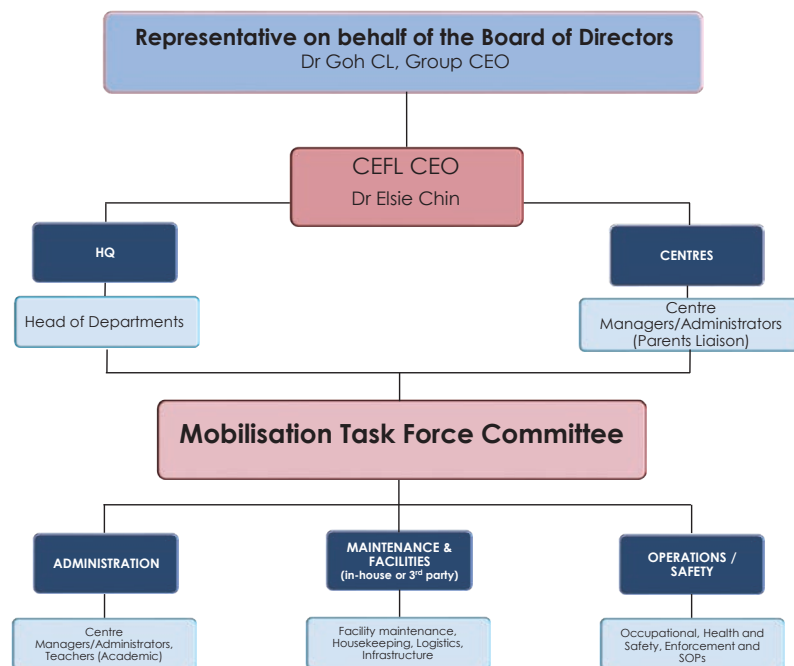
Representative on behalf of the Board of Directors
Dr Goh CL, Group CEO

CEFL CEO
Dr Elsie Chin

HQ

Head of Departments

CENTRES

Centre Managers/Administrators (Parents Liaison)

Mobilisation Task Force Committee

ADMINISTRATION

Centre Managers/Administrators, Teachers (Academic)

MAINTENANCE & FACILITIES (in-house or 3$^{rd}$ party)

Facility maintenance, Housekeeping, Logistics, Infrastructure

OPERATIONS / SAFETY

Occupational, Health and Safety, Enforcement and SOPs